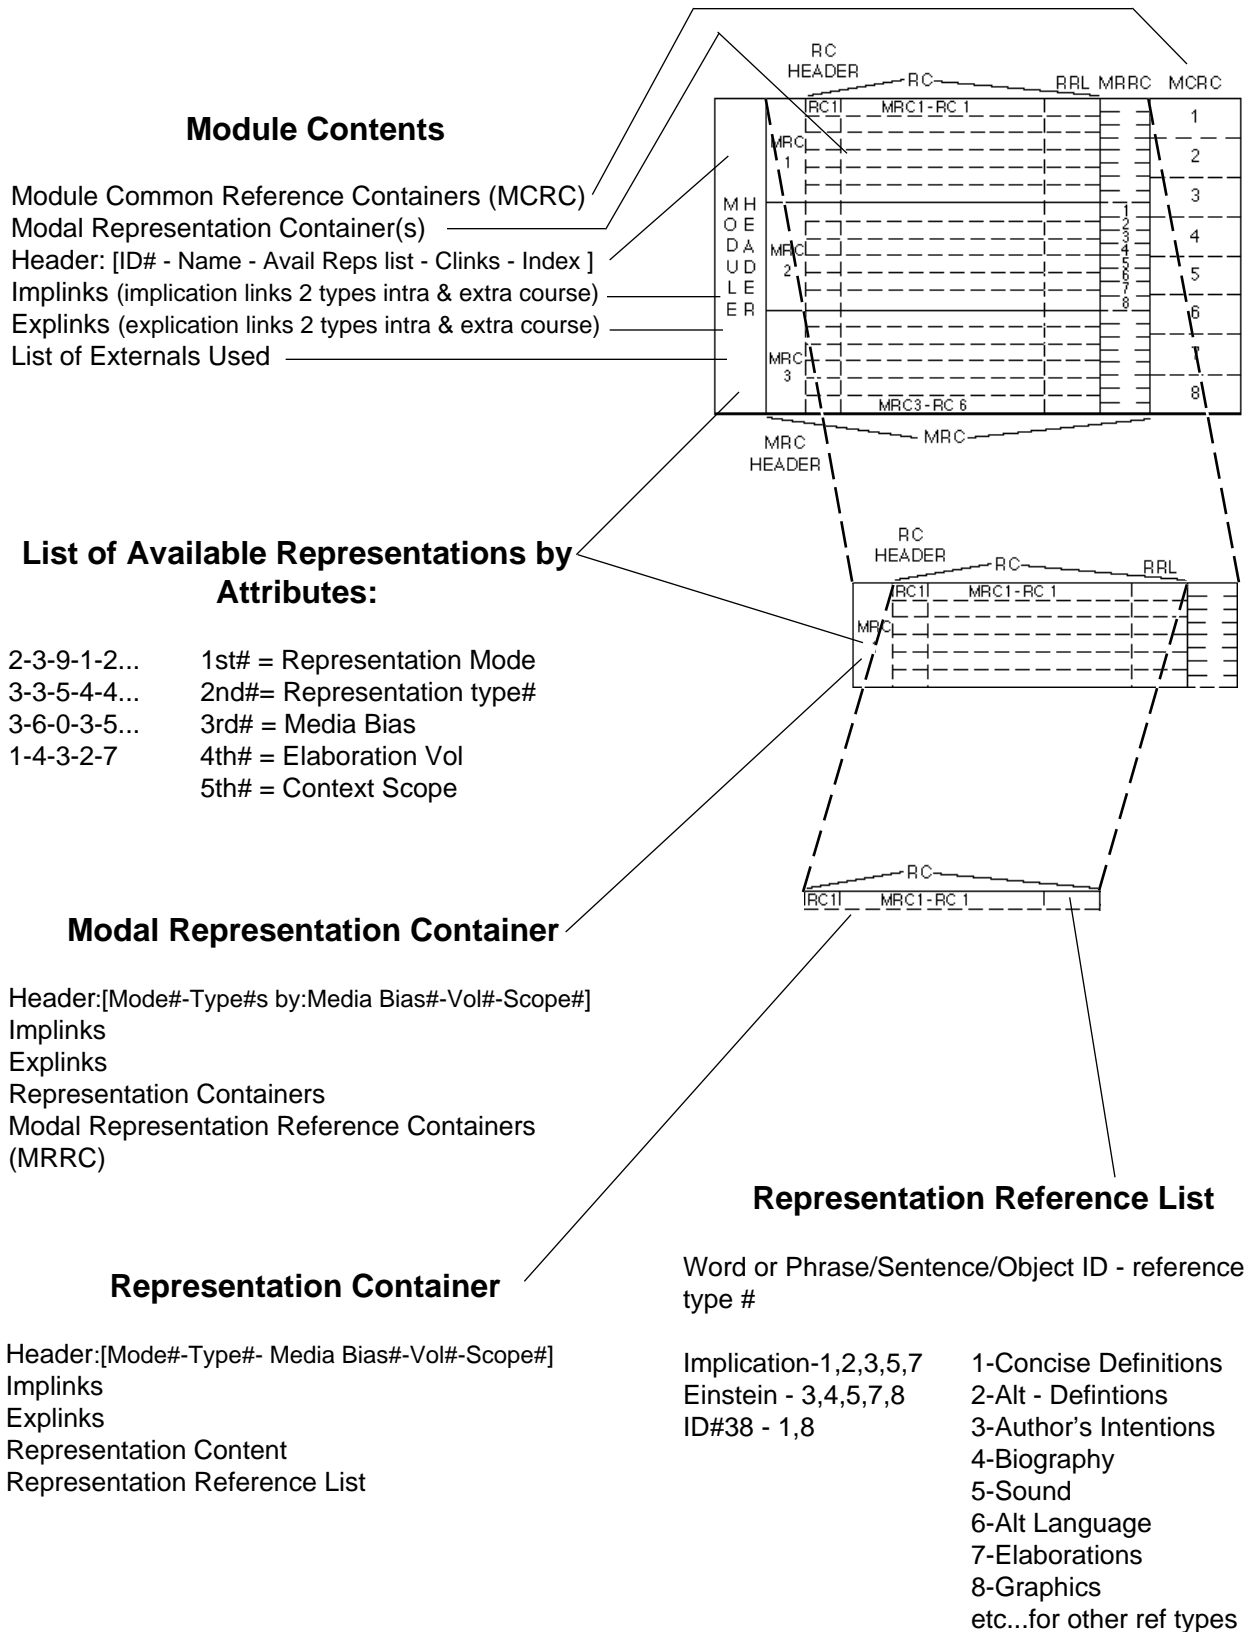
RC HEADER
RC
RRL
MRRC
MCRC
RC1
MRC1 - RC 1
MRC 1
MRC 2
MRC 3
MRC3 - RC 6
M O D U L E
H E A D E R
1 2 3 4 5 6 7 8
1 2 3 4 5 6 7 8
MRC HEADER
MRC

**Module Contents**

Module Common Reference Containers (MCRC)
Modal Representation Container(s)
Header: [ID# - Name - Avail Reps list - Clinks - Index ]
Implinks (implication links 2 types intra & extra course)
Explinks (explication links 2 types intra & extra course)
List of Externals Used

**List of Available Representations by Attributes:**

2-3-9-1-2...
3-3-5-4-4...
3-6-0-3-5...
1-4-3-2-7

1st# = Representation Mode
2nd#= Representation type#
3rd# = Media Bias
4th# = Elaboration Vol
5th# = Context Scope

RC HEADER
RC
RRL
RC1
MRC1 - RC 1
MRC

RC
RC1
MRC1 - RC 1

**Modal Representation Container**

Header:[Mode#-Type#s by:Media Bias#-Vol#-Scope#]
Implinks
Explinks
Representation Containers
Modal Representation Reference Containers (MRRC)

**Representation Reference List**

Word or Phrase/Sentence/Object ID - reference type #

Implication-1,2,3,5,7
Einstein - 3,4,5,7,8
ID#38 - 1,8

1-Concise Definitions
2-Alt - Defintions
3-Author's Intentions
4-Biography
5-Sound
6-Alt Language
7-Elaborations
8-Graphics
etc...for other ref types

**Representation Container**

Header:[Mode#-Type#- Media Bias#-Vol#-Scope#]
Implinks
Explinks
Representation Content
Representation Reference List